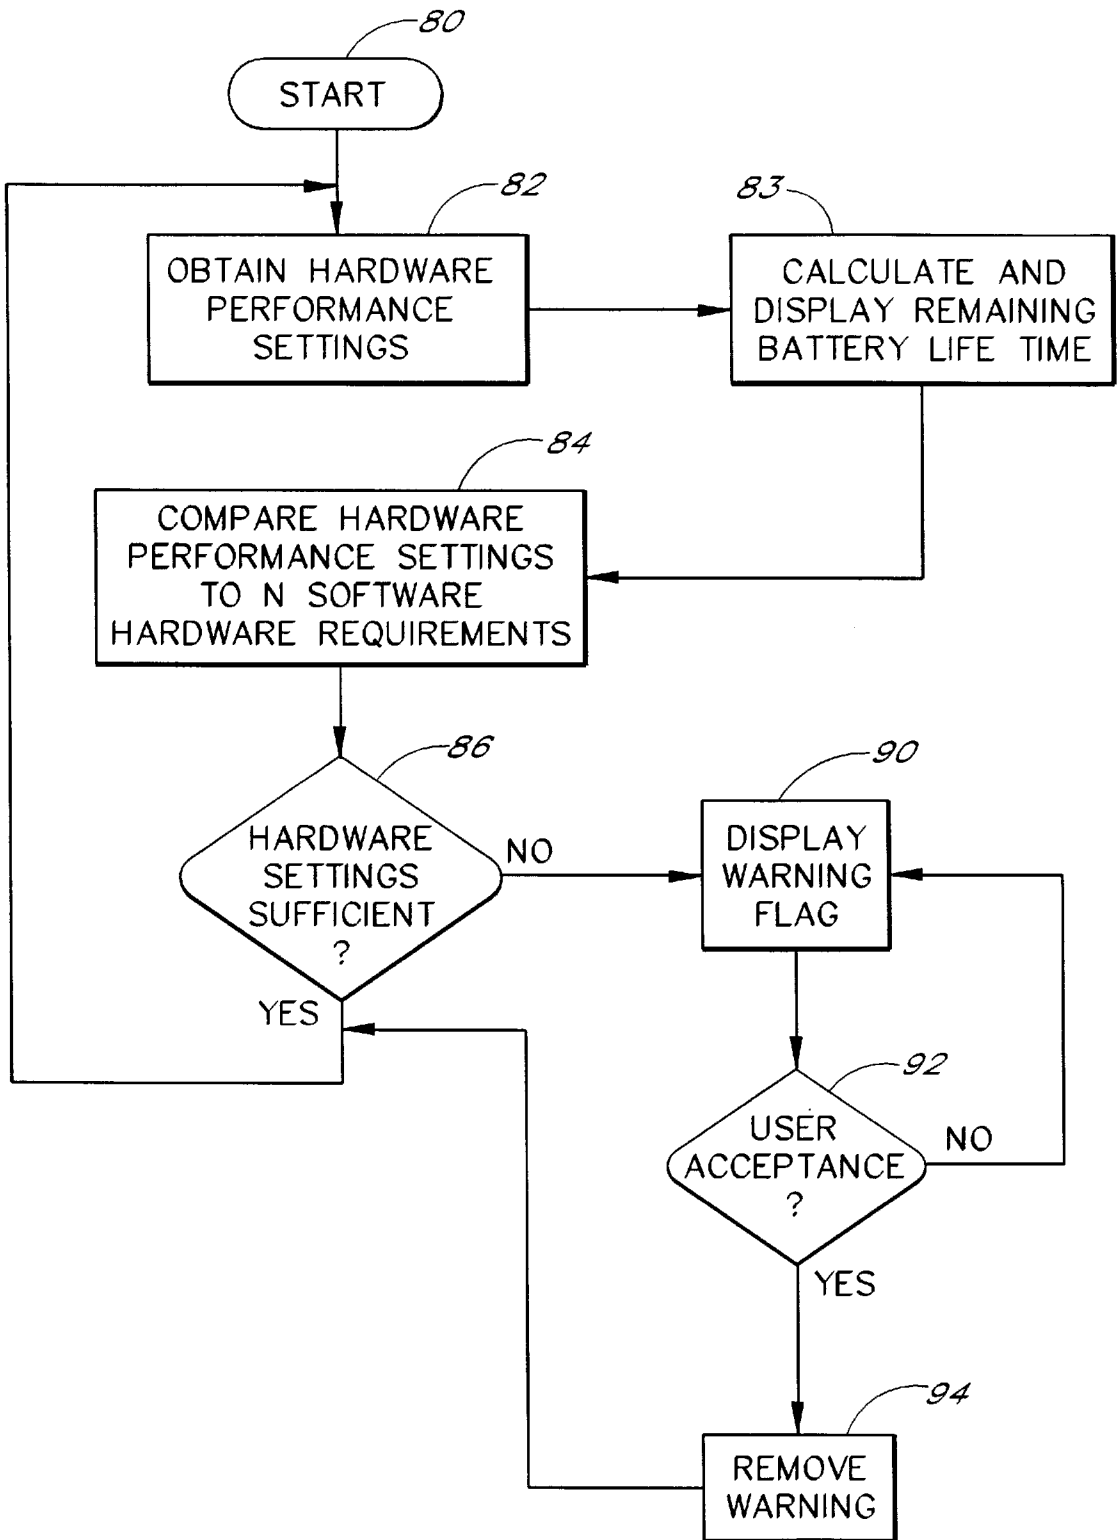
80
START
82
OBTAIN HARDWARE PERFORMANCE SETTINGS
83
CALCULATE AND DISPLAY REMAINING BATTERY LIFE TIME
84
COMPARE HARDWARE PERFORMANCE SETTINGS TO N SOFTWARE HARDWARE REQUIREMENTS
86
HARDWARE SETTINGS SUFFICIENT ?
NO
YES
90
DISPLAY WARNING FLAG
92
USER ACCEPTANCE ?
NO
YES
94
REMOVE WARNING